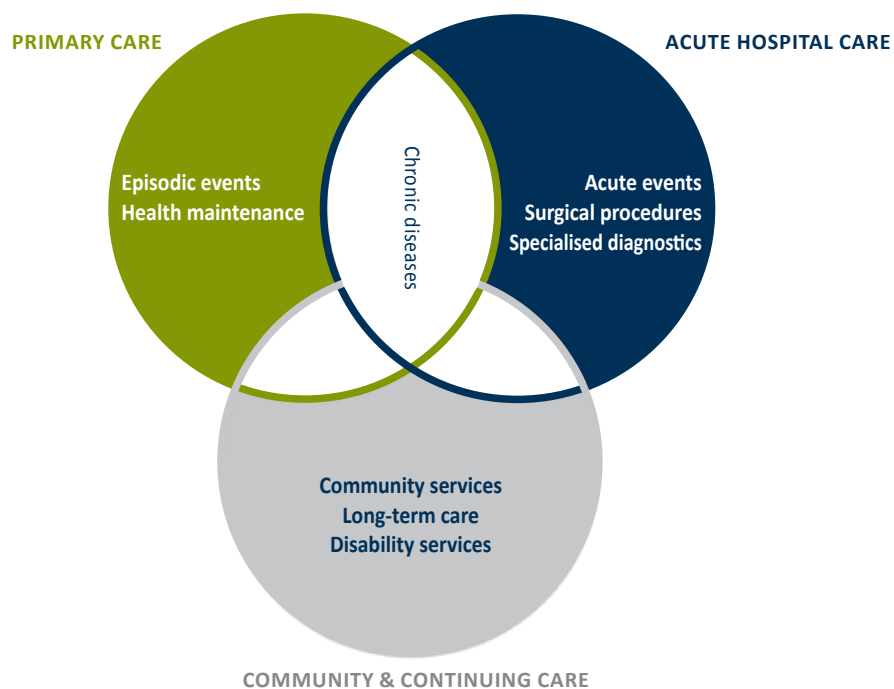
PRIMARY CARE

ACUTE HOSPITAL CARE

Episodic events
Health maintenance

Chronic diseases

Acute events
Surgical procedures
Specialised diagnostics

Community services
Long-term care
Disability services

COMMUNITY & CONTINUING CARE